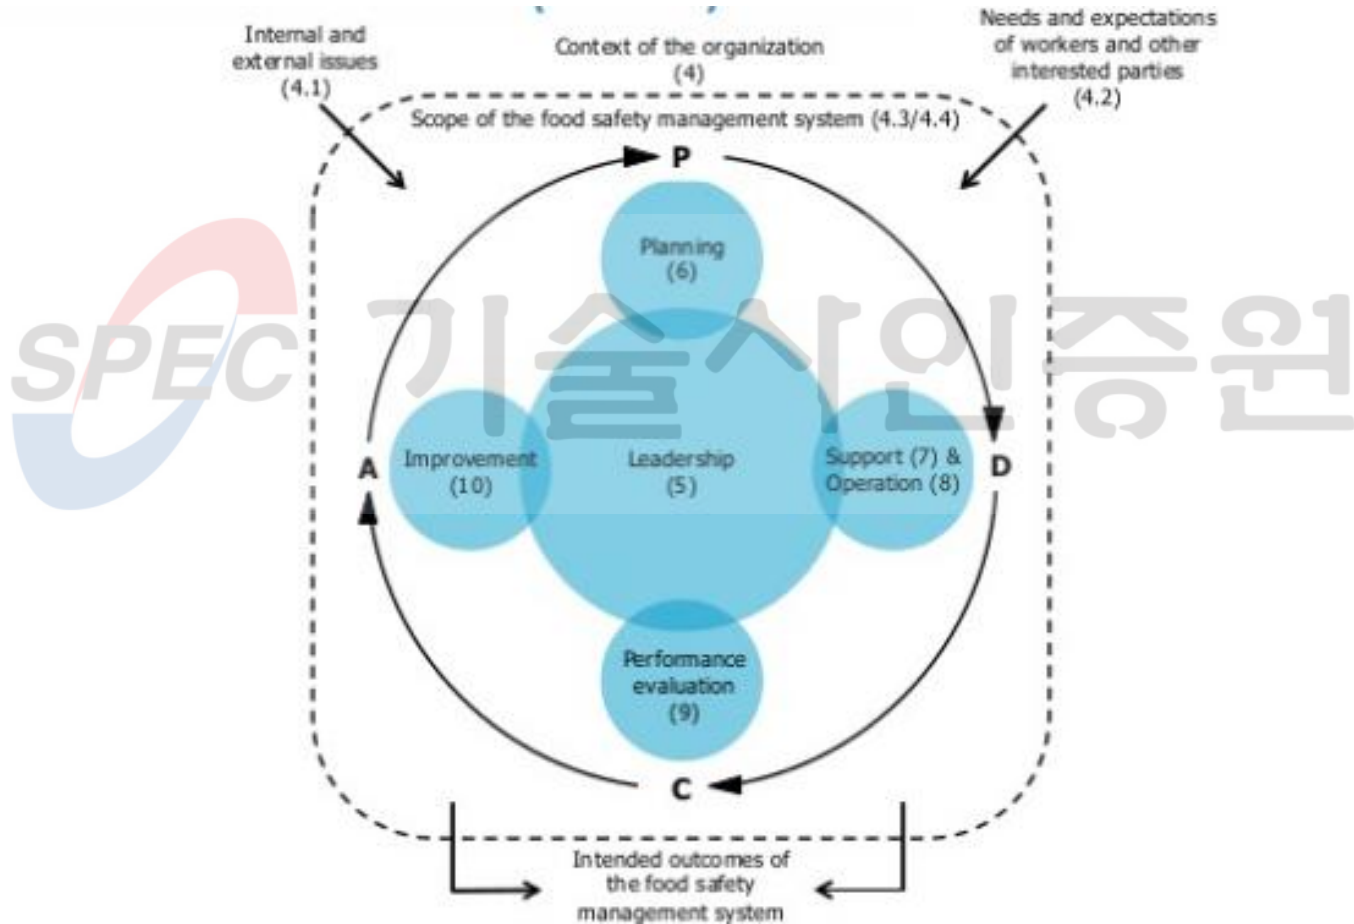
Internal and external issues (4.1)

Context of the organization (4)

Needs and expectations of workers and other interested parties (4.2)

Scope of the food safety management system (4.3/4.4)

P

Planning (6)

SPEC 기술사인증원

A

Improvement (10)

Leadership (5)

Support (7) & Operation (8)

D

Performance evaluation (9)

C

Intended outcomes of the food safety management system